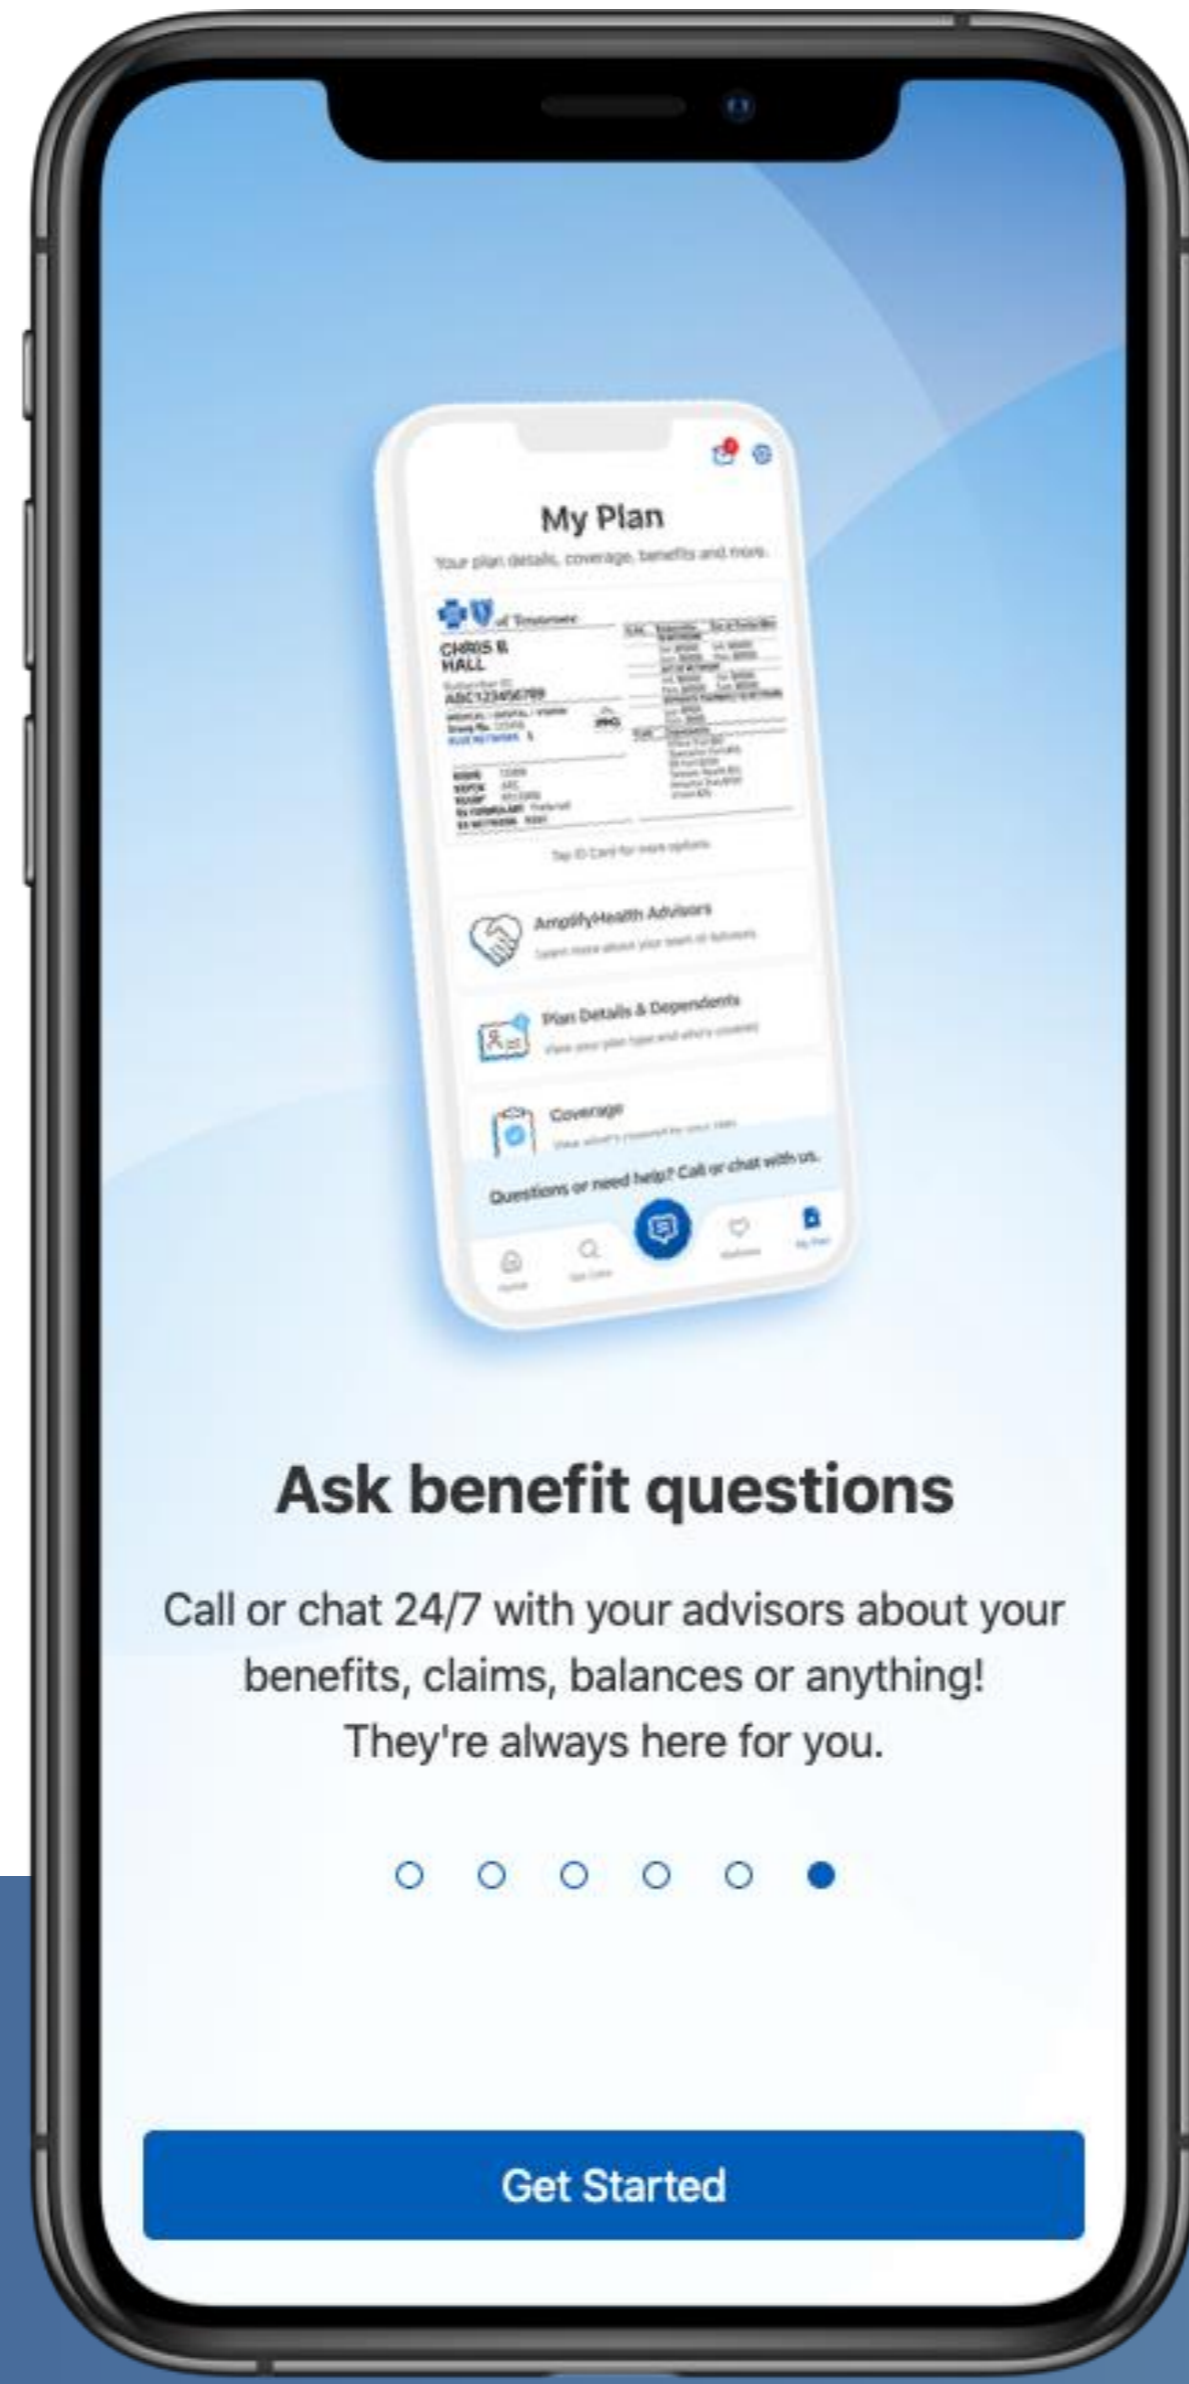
My Plan

Your plan details, coverage, benefits and more.

of Tennessee

CHRIS B HALL

ABC123456789

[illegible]

Tap ID Card for more options

AmplifyHealth Advisors

Learn more about your team of Advisors

Plan Details & Dependents

View your plan type and who's covered

Coverage

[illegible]

Questions or need help? Call or chat with us.

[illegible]

Ask benefit questions

Call or chat 24/7 with your advisors about your benefits, claims, balances or anything! They're always here for you.

Get Started